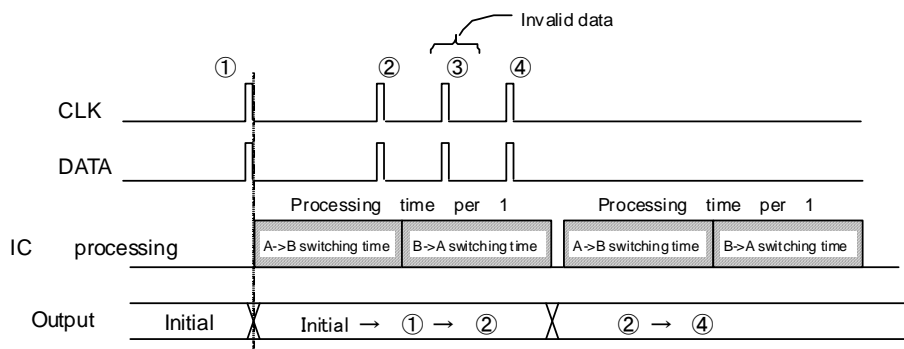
Invalid data

①

②

③

④

CLK

DATA

Processing time per 1

Processing time per 1

IC processing

A->B switching time

B->A switching time

A->B switching time

B->A switching time

Output

Initial

Initial → ① → ②

② → ④